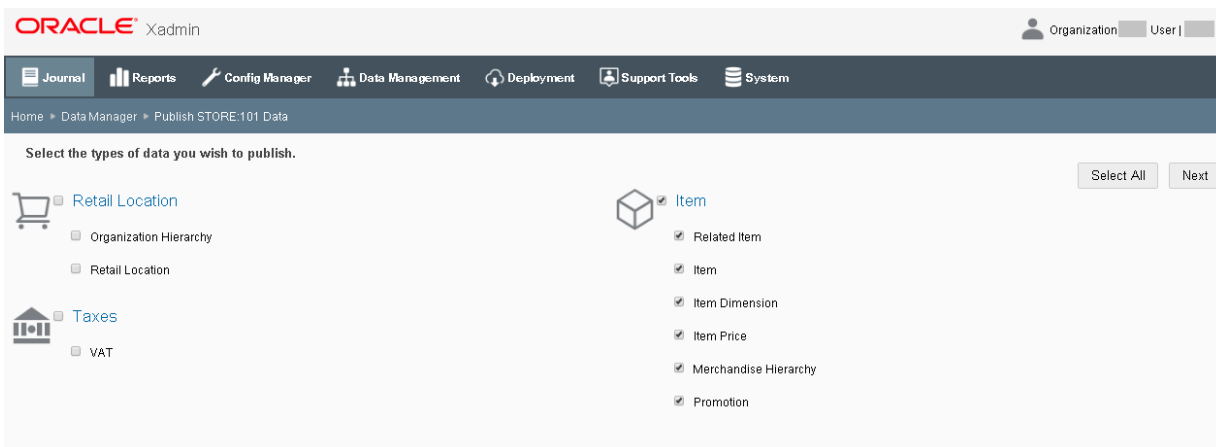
ORACLE Xadmin

Organization User |

Journal Reports Config Manager Data Management Deployment Support Tools System

Home ▸ Data Manager ▸ Publish STORE:101 Data

Select the types of data you wish to publish.

Select All Next

Retail Location

Organization Hierarchy

Retail Location

Taxes

VAT

Item

Related Item

Item

Item Dimension

Item Price

Merchandise Hierarchy

Promotion